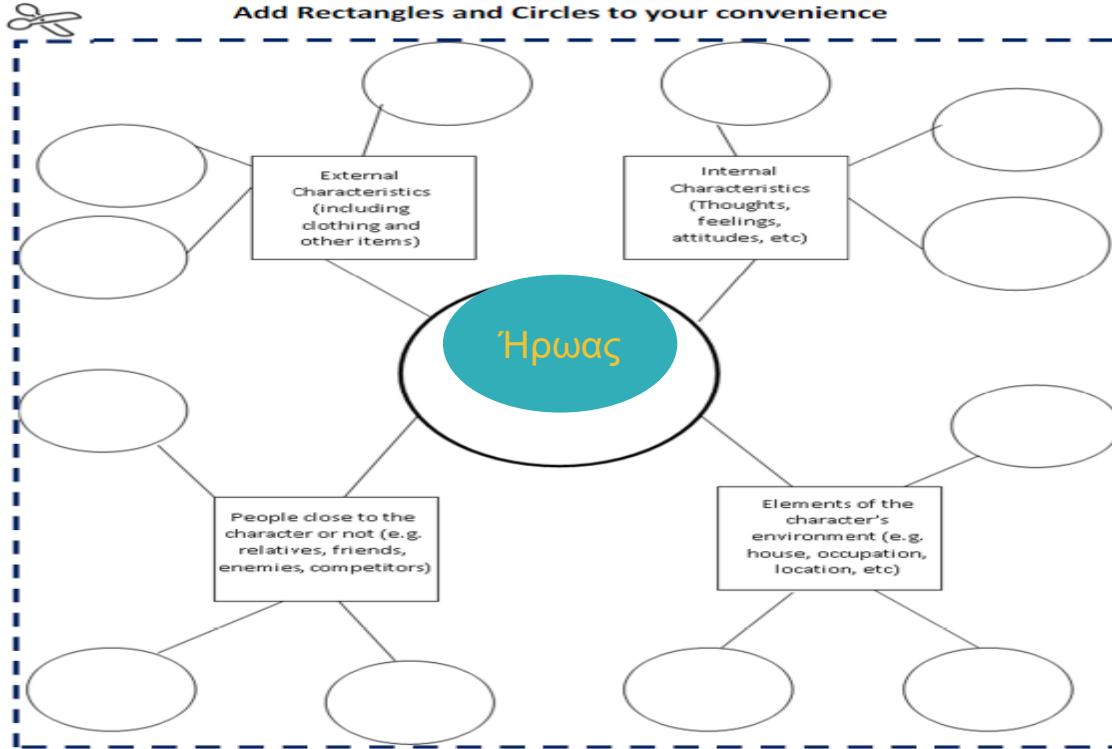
Add Rectangles and Circles to your convenience

External Characteristics (including clothing and other items)

Internal Characteristics (Thoughts, feelings, attitudes, etc)

Ήρωας

People close to the character or not (e.g. relatives, friends, enemies, competitors)

Elements of the character's environment (e.g. house, occupation, location, etc)